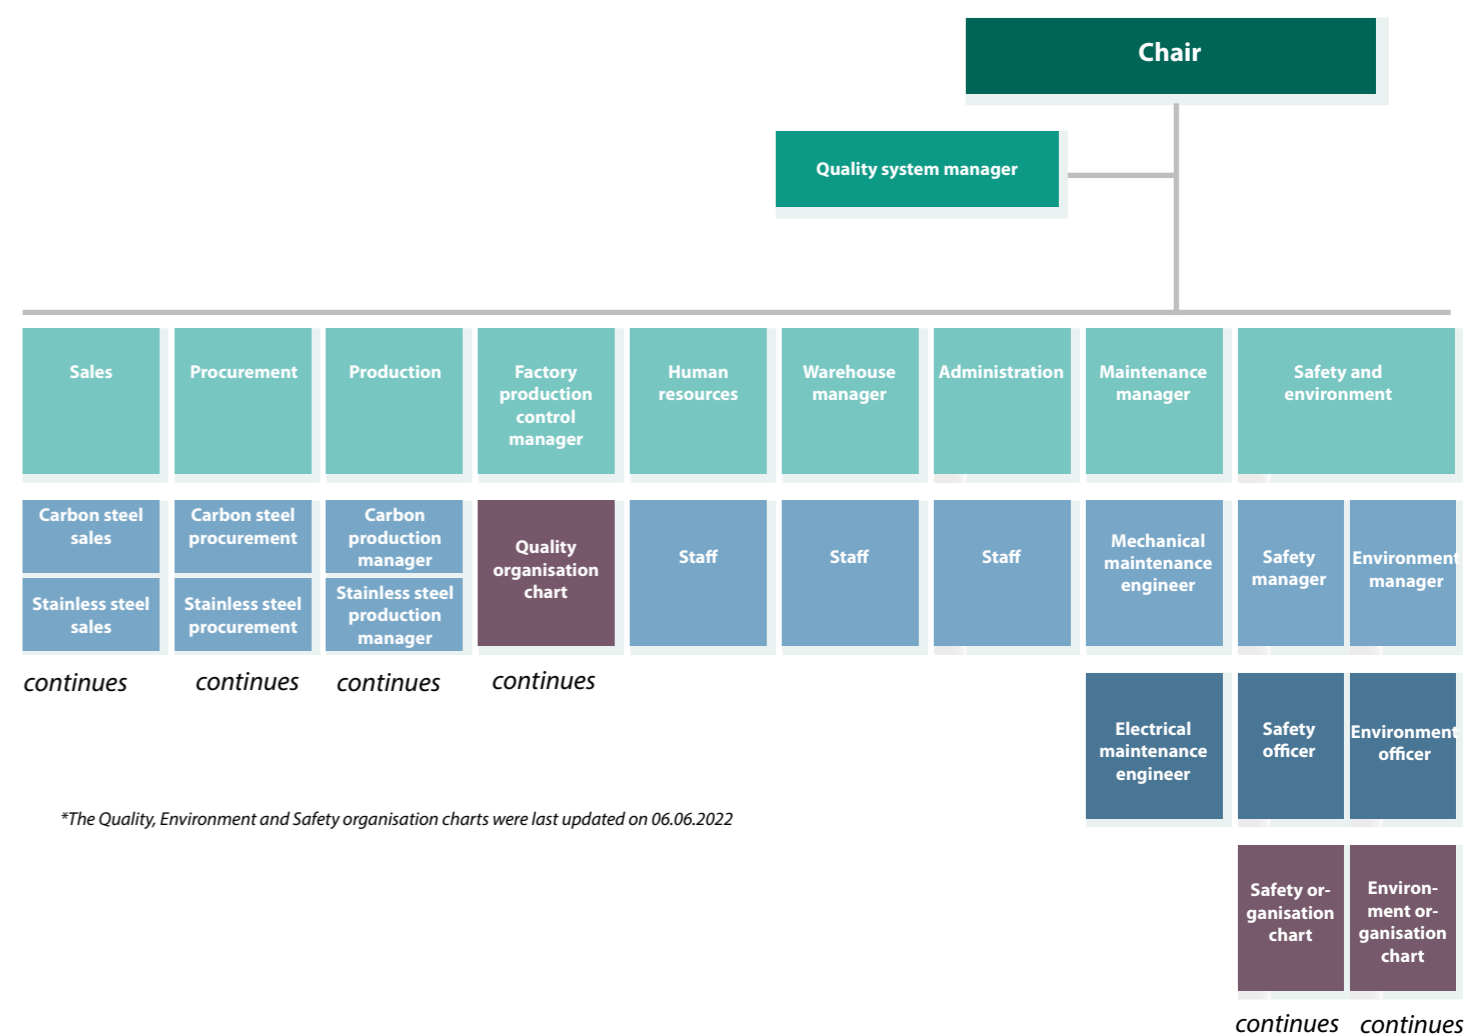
Chair

Quality system manager

Sales

Procurement

Production

Factory production control manager

Human resources

Warehouse manager

Administration

Maintenance manager

Safety and environment

Carbon steel sales

Stainless steel sales

continues

Carbon steel procurement

Stainless steel procurement

continues

Carbon production manager

Stainless steel production manager

continues

Quality organisation chart

continues

Staff

Staff

Staff

Mechanical maintenance engineer

Electrical maintenance engineer

Safety manager

Safety officer

Safety organisation chart

continues

Environment manager

Environment officer

Environment organisation chart

continues

*The Quality, Environment and Safety organisation charts were last updated on 06.06.2022